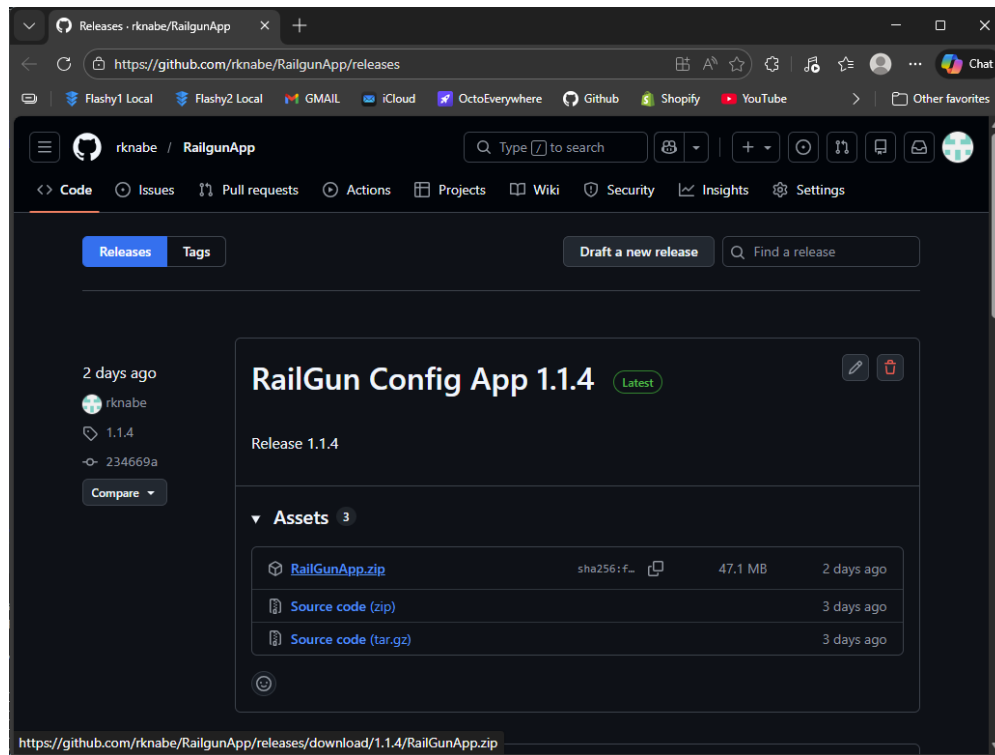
Releases · rknabe/RailgunApp

https://github.com/rknabe/RailgunApp/releases

Chat

Flashy1 Local | Flashy2 Local | GMAIL | iCloud | OctoEverywhere | Github | Shopify | YouTube | Other favorites

rknabe / RailgunApp

Type / to search

Code | Issues | Pull requests | Actions | Projects | Wiki | Security | Insights | Settings

Releases | Tags

Draft a new release

Find a release

2 days ago

rknabe

1.1.4

234669a

Compare

RailGun Config App 1.1.4 Latest

Release 1.1.4

Assets 3

| | | | |
|---|---|---|---|
| RailGunApp.zip | sha256:f… | 47.1 MB | 2 days ago |
| Source code (zip) | | | 3 days ago |
| Source code (tar.gz) | | | 3 days ago |

https://github.com/rknabe/RailgunApp/releases/download/1.1.4/RailGunApp.zip